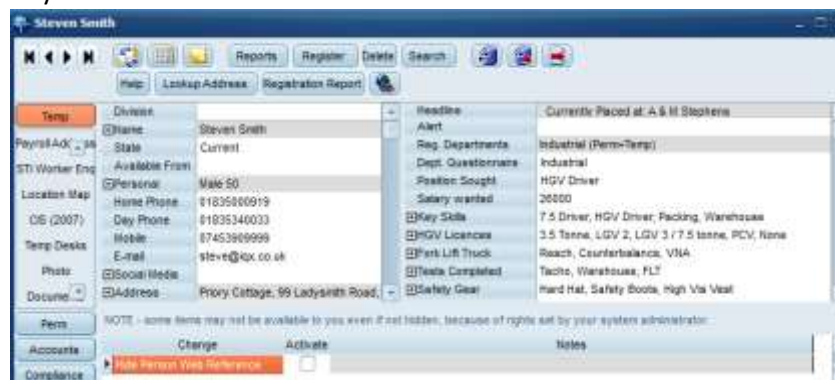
Steven Smith

Reports Register Delete Search

Help Lookup Address Registration Report

Temp
Payroll Adr
STI Worker Eng
Location Map
CIS (2007)
Temp Desks
Photo
Docume
Perm
Accounts
Compliance

| | |
|---|---|
| Division | |
| Name | Steven Smith |
| State | Current |
| Available From | |
| Personal | Male 50 |
| Home Phone | 01835000919 |
| Day Phone | 01835340033 |
| Mobile | 07453989999 |
| E-mail | steve@kpx.co.uk |
| Social Media | |
| Address | Priory Cottage, 99 Ladysmith Road, |

| | |
|---|---|
| Headline | Currently Placed at A & M Stephens |
| Alert | |
| Reg. Departments | Industrial (Perm+Temp) |
| Dept. Questionnaire | Industrial |
| Position Sought | HGV Driver |
| Salary wanted | 26000 |
| Key Skills | 7.5 Driver, HGV Driver, Packing, Warehouse |
| HGV Licences | 3.5 Tonne, LGV 2, LGV 3 / 7.5 tonne, PCV, None |
| Fork Lift Truck | Reach, Counterbalance, VNA |
| Tests Completed | Tacho, Warehouse, FLT |
| Safety Gear | Hard Hat, Safety Boots, High Vis Vest |

NOTE - some items may not be available to you even if not hidden, because of rights set by your system administrator.

| Change | Activate | Notes |
|---|---|---|
| Hide Person Web Reference | | |